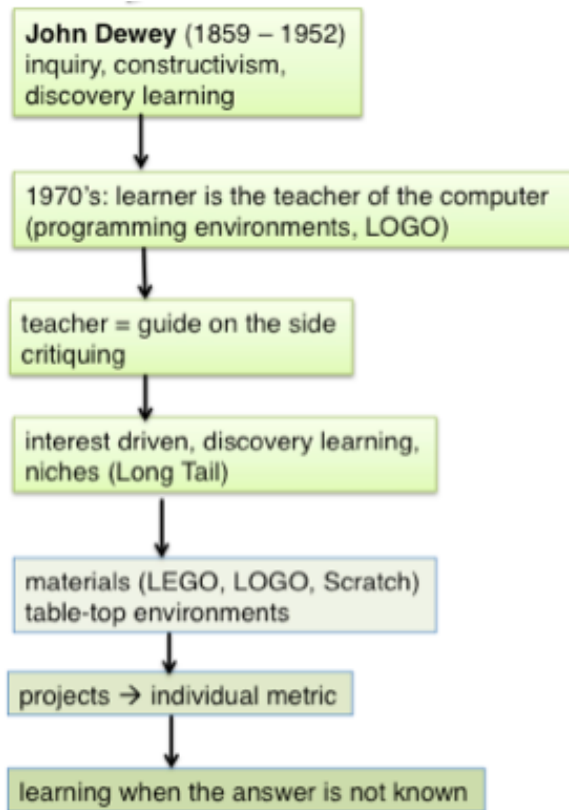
**John Dewey** (1859 – 1952)
inquiry, constructivism, discovery learning

1970's: learner is the teacher of the computer (programming environments, LOGO)

teacher = guide on the side
critiquing

interest driven, discovery learning, niches (Long Tail)

materials (LEGO, LOGO, Scratch)
table-top environments

projects $\rightarrow$ individual metric

learning when the answer is not known